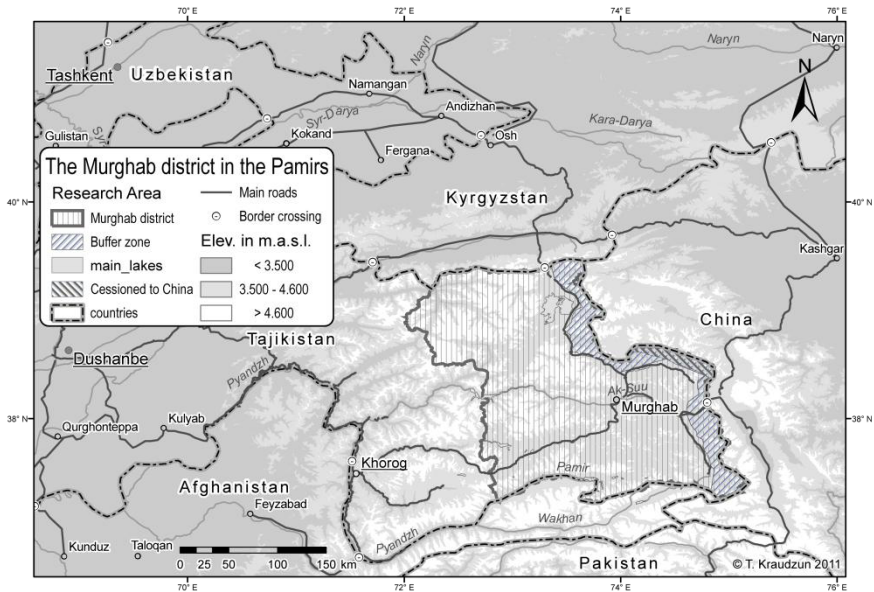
70° E
72° E
74° E
76° E

Tashkent
Uzbekistan
Naryn
Naryn
Naryn
N
Namangan
Syr-Darya
Andizhan
Gulistan
Kokand
Osh
Kara-Darya
Fergana

The Murghab district in the Pamirs
Research Area
Main roads
Murghab district
Border crossing
Buffer zone
Elev. in m.a.s.l.
main_lakes
< 3.500
Cessioned to China
3.500 - 4.600
countries
> 4.600

40° N
40° N
Kyrgyzstan
Kashgar
China
Dushanbe
Tajikistan
Pyandzh
Ak-Suu
Murghab
38° N
38° N
Kulyab
Qurghonteppa
Khorog
Pamir
Afghanistan
Feyzabad
Wakhan
Kunduz
Taloqan
Pyandzh
0 25 50 100 150 km
Pakistan
© T. Kraudzun 2011
70° E
72° E
74° E
76° E